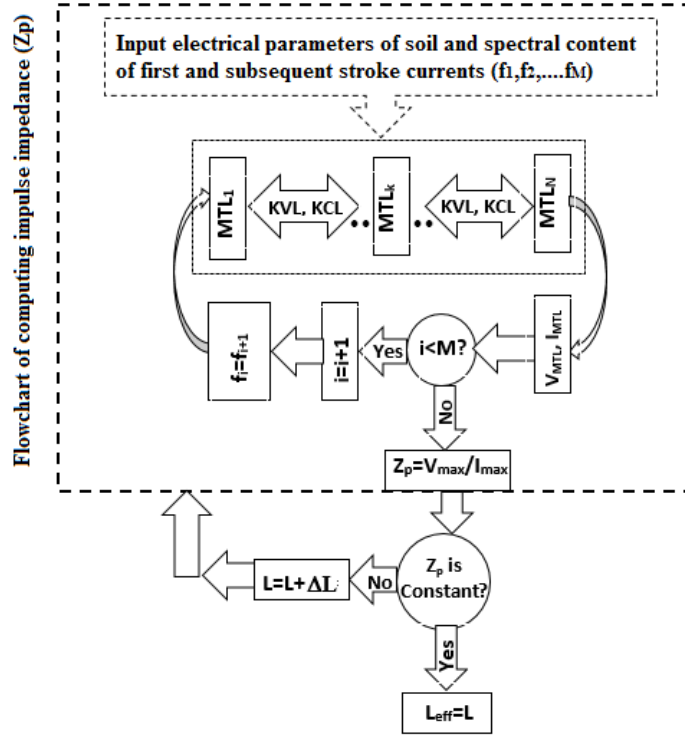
Flowchart of computing impulse impedance (Zp)

Input electrical parameters of soil and spectral content of first and subsequent stroke currents (f1,f2,....fM)

$MTL_1$

KVL, KCL

$MTL_k$

KVL, KCL

$MTL_N$

$V_{MTL}$, $I_{MTL}$

i<M?

Yes

i=i+1

$f_i=f_{i+1}$

No

$Z_p=V_{max}/I_{max}$

$Z_p$ is Constant?

No

$L=L+\Delta L$

Yes

$L_{eff}=L$